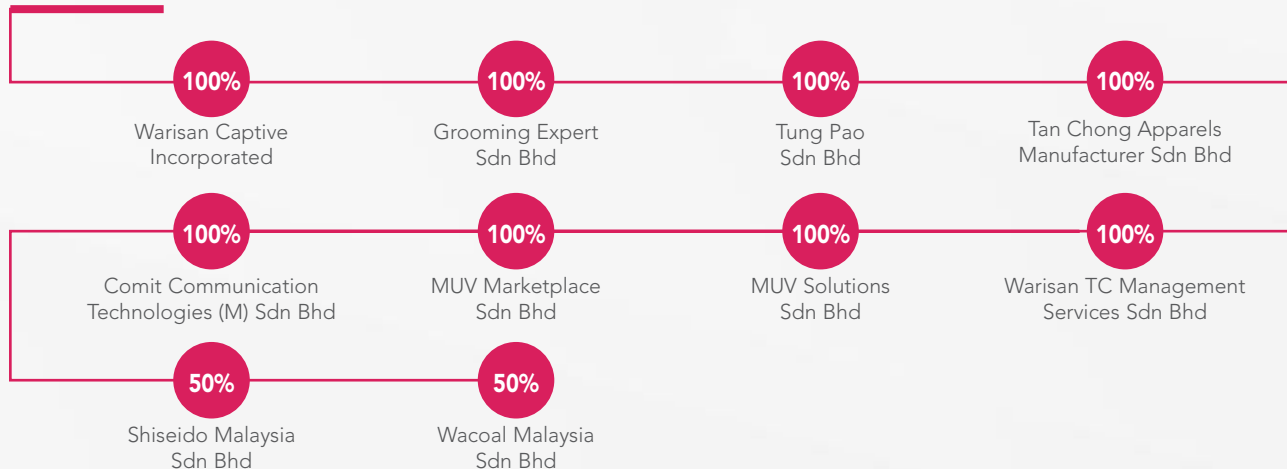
100%
Warisan Captive Incorporated

100%
Grooming Expert Sdn Bhd

100%
Tung Pao Sdn Bhd

100%
Tan Chong Apparels Manufacturer Sdn Bhd

100%
Comit Communication Technologies (M) Sdn Bhd

100%
MUV Marketplace Sdn Bhd

100%
MUV Solutions Sdn Bhd

100%
Warisan TC Management Services Sdn Bhd

50%
Shiseido Malaysia Sdn Bhd

50%
Wacoal Malaysia Sdn Bhd